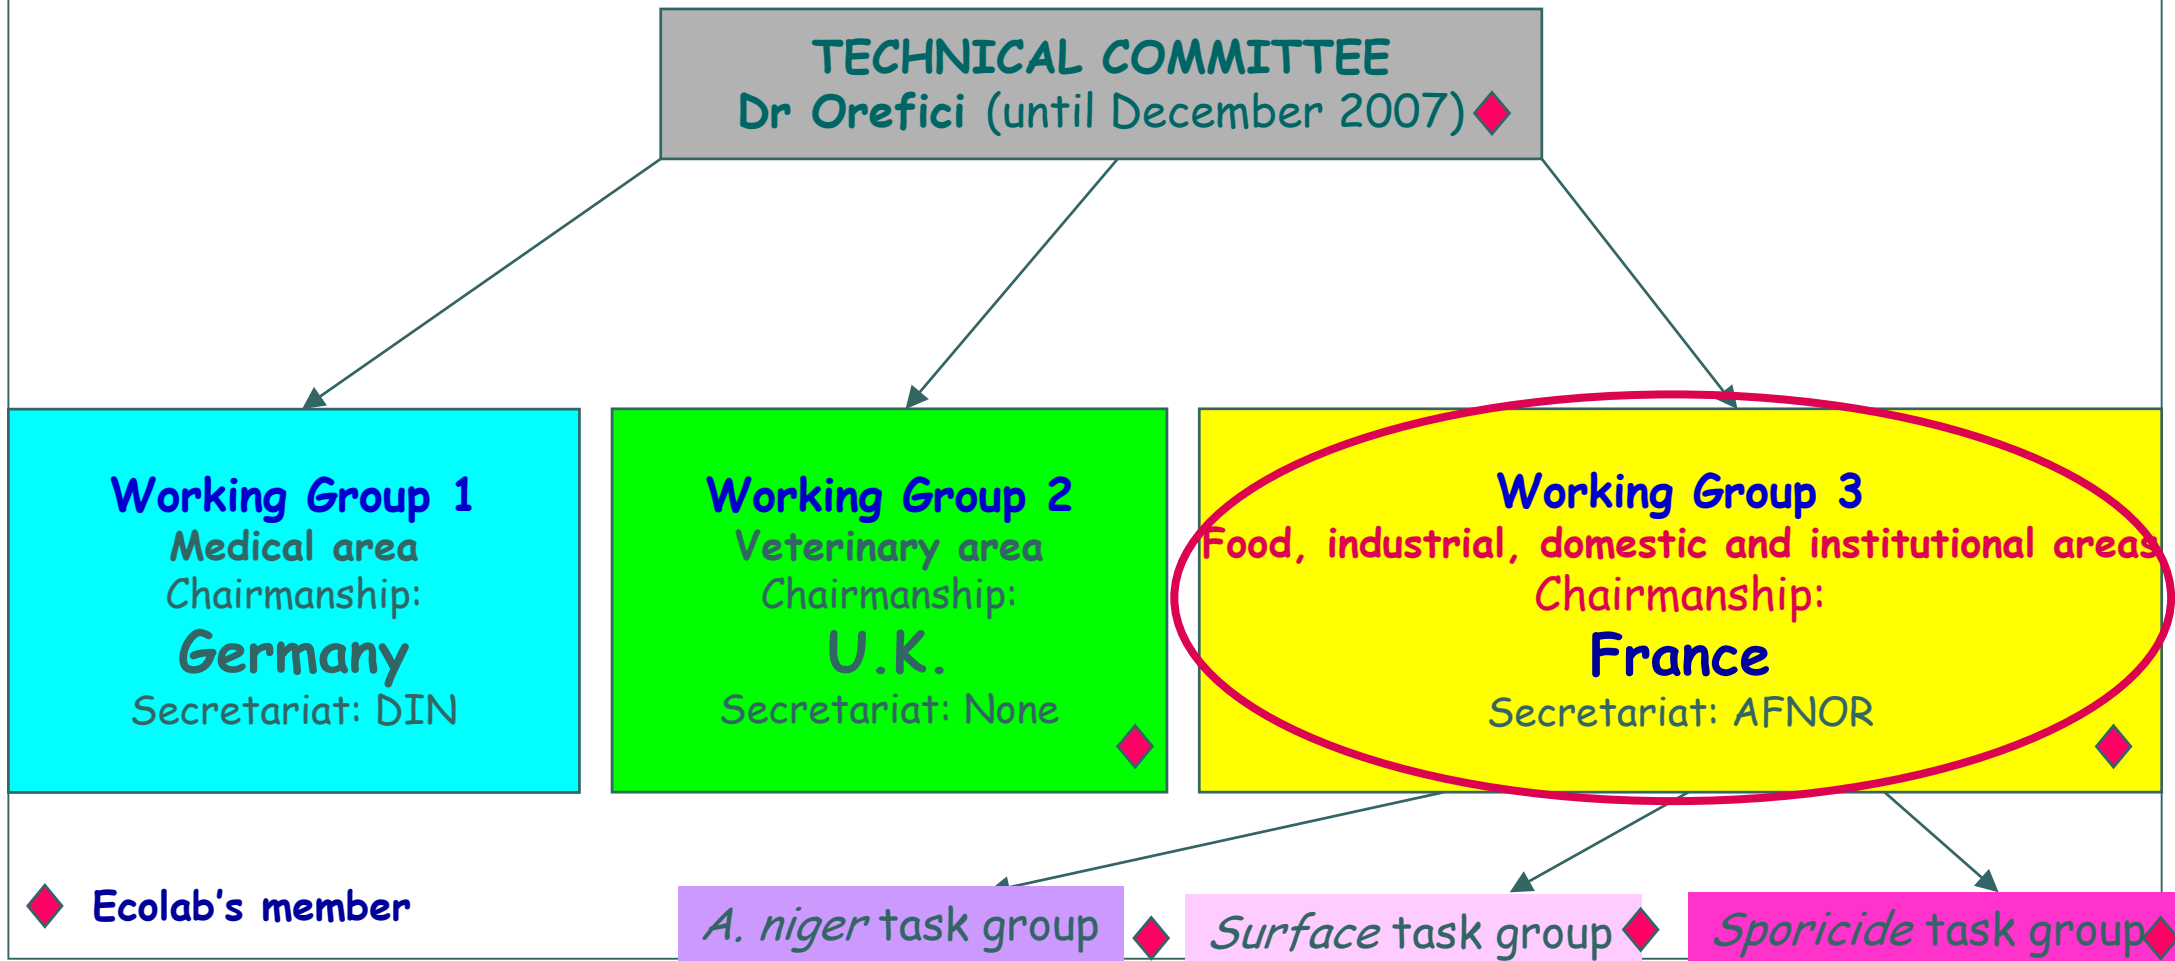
TECHNICAL COMMITTEE
Dr Orefici (until December 2007)

Working Group 1
Medical area
Chairmanship:
Germany
Secretariat: DIN

Working Group 2
Veterinary area
Chairmanship:
U.K.
Secretariat: None

Working Group 3
Food, industrial, domestic and institutional areas
Chairmanship:
France
Secretariat: AFNOR

Ecolab's member

A. niger task group

Surface task group

Sporicide task group